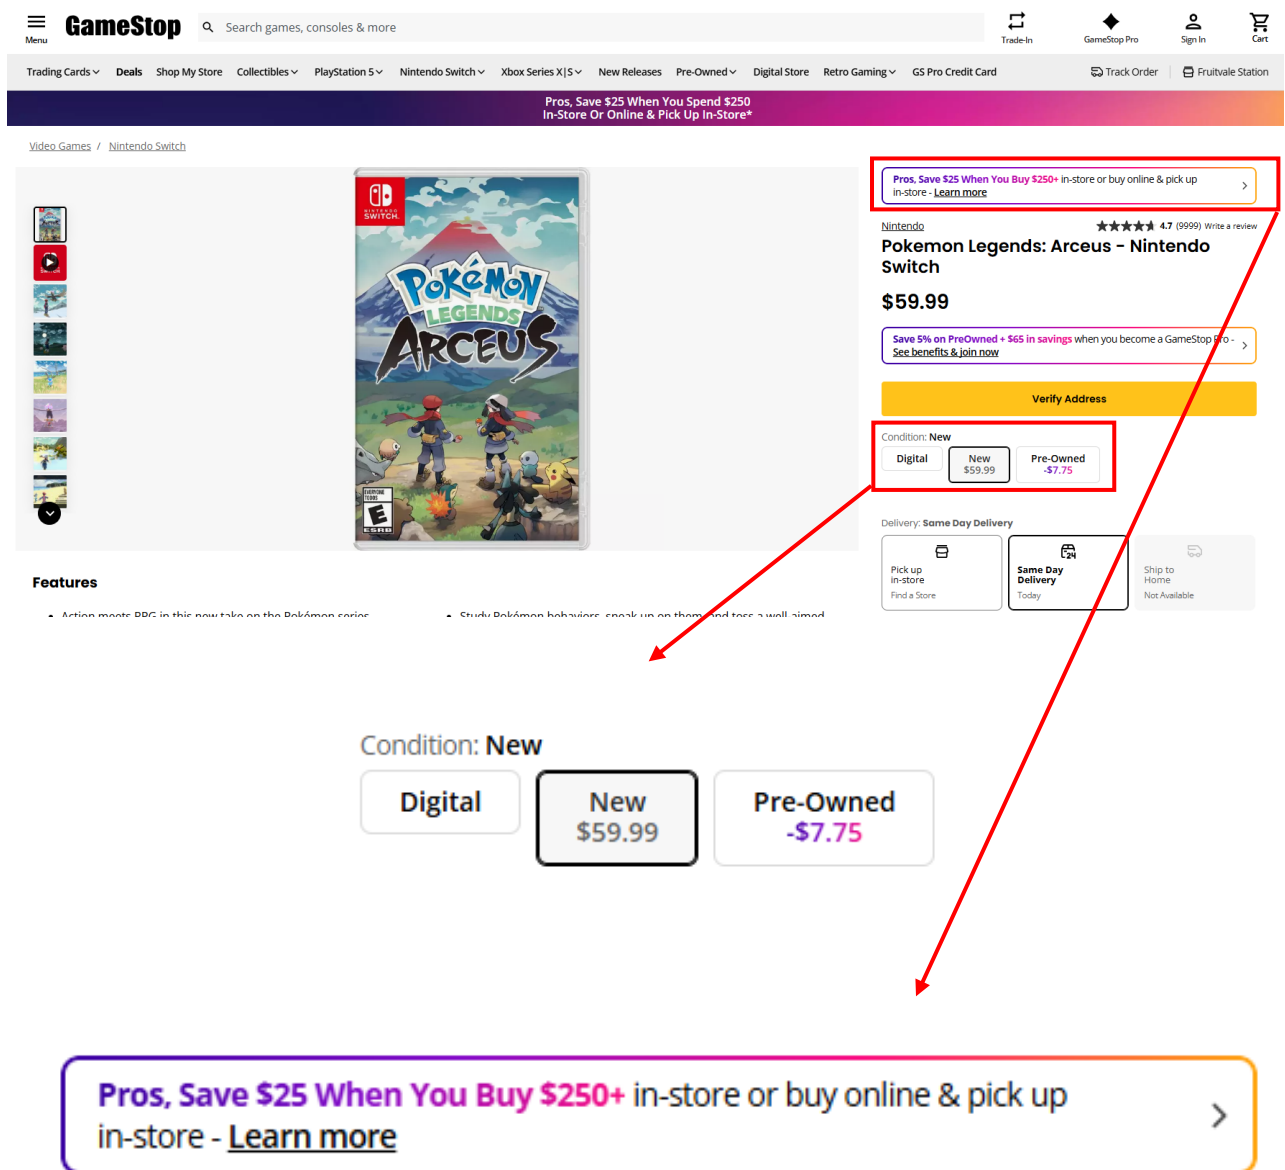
Menu GameStop Search games, consoles & more Trade-In GameStop Pro Sign In Cart

Trading Cards Deals Shop My Store Collectibles PlayStation 5 Nintendo Switch Xbox Series X|S New Releases Pre-Owned Digital Store Retro Gaming GS Pro Credit Card Track Order Fruitvale Station

Pros, Save $25 When You Spend $250
In-Store Or Online & Pick Up In-Store*

Video Games / Nintendo Switch

NINTENDO SWITCH

Pokémon LEGENDS ARCEUS

EVERYONE E ESRB

Pros, Save $25 When You Buy $250+ in-store or buy online & pick up in-store - Learn more

Nintendo 4.7 (9999) Write a review

Pokemon Legends: Arceus - Nintendo Switch

$59.99

Save 5% on PreOwned + $65 in savings when you become a GameStop Pro - See benefits & join now

Verify Address

Condition: New

Digital | New $59.99 | Pre-Owned -$7.75

Delivery: Same Day Delivery

Pick up in-store Find a Store | Same Day Delivery Today | Ship to Home Not Available

Features

• Action meets RPG in this new take on the Pokémon series • Study Pokémon behaviors, sneak up on them, and toss a well-aimed

Condition: New

Digital | New $59.99 | Pre-Owned -$7.75

Pros, Save $25 When You Buy $250+ in-store or buy online & pick up in-store - Learn more